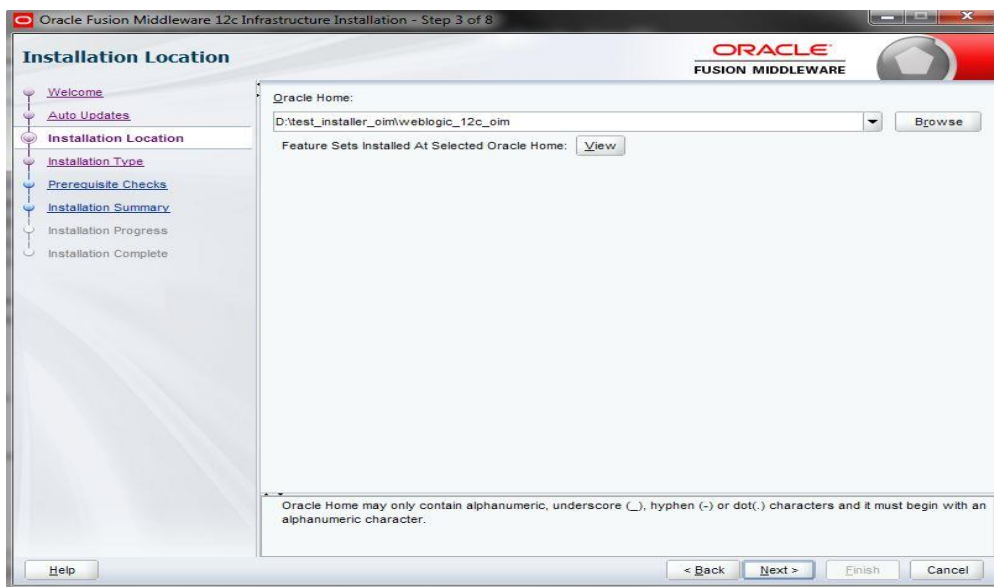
Oracle Fusion Middleware 12c Infrastructure Installation - Step 3 of 8

Installation Location

ORACLE
FUSION MIDDLEWARE

Welcome
Auto Updates
Installation Location
Installation Type
Prerequisite Checks
Installation Summary
Installation Progress
Installation Complete

Oracle Home:
D:\test_installer_oim\weblogic_12c_oim
Browse
Feature Sets Installed At Selected Oracle Home: View

Oracle Home may only contain alphanumeric, underscore (_), hyphen (-) or dot(.) characters and it must begin with an alphanumeric character.

Help
< Back
Next >
Finish
Cancel